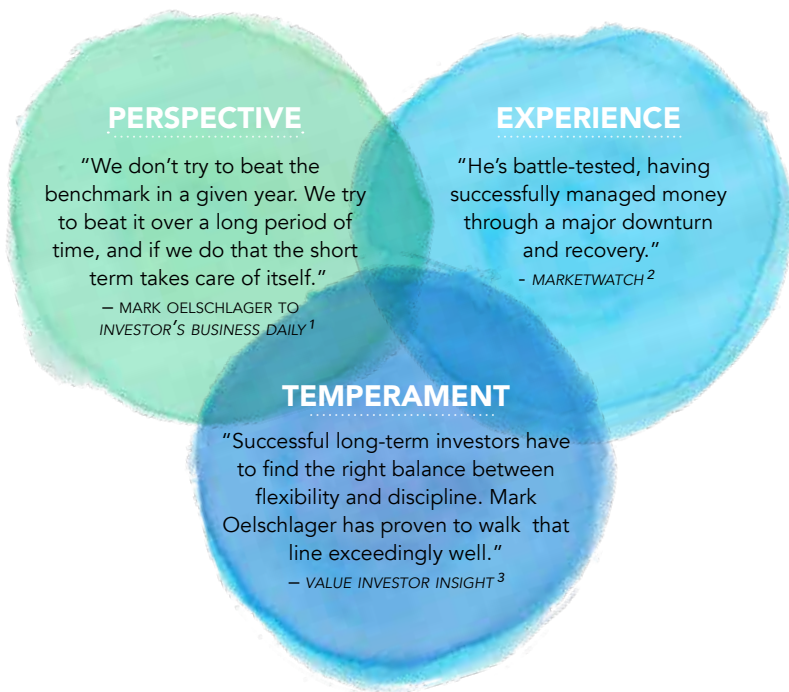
PERSPECTIVE

"We don't try to beat the benchmark in a given year. We try to beat it over a long period of time, and if we do that the short term takes care of itself."

– MARK OELSCHLAGER TO INVESTOR'S BUSINESS DAILY $^1$

EXPERIENCE

"He's battle-tested, having successfully managed money through a major downturn and recovery."

- MARKETWATCH $^2$

TEMPERAMENT

"Successful long-term investors have to find the right balance between flexibility and discipline. Mark Oelschlager has proven to walk that line exceedingly well."

– VALUE INVESTOR INSIGHT $^3$